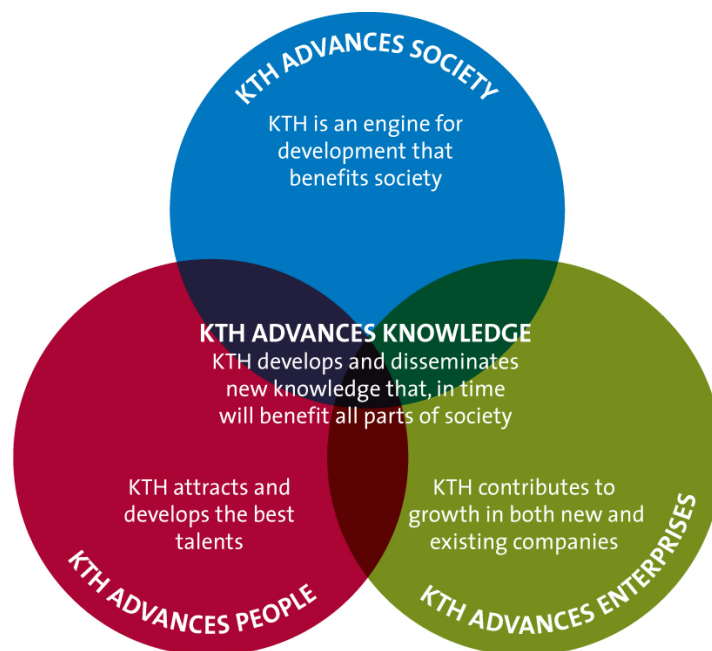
KTH ADVANCES SOCIETY

KTH is an engine for development that benefits society

KTH ADVANCES KNOWLEDGE

KTH develops and disseminates new knowledge that, in time will benefit all parts of society

KTH attracts and develops the best talents

KTH ADVANCES PEOPLE

KTH contributes to growth in both new and existing companies

KTH ADVANCES ENTERPRISES